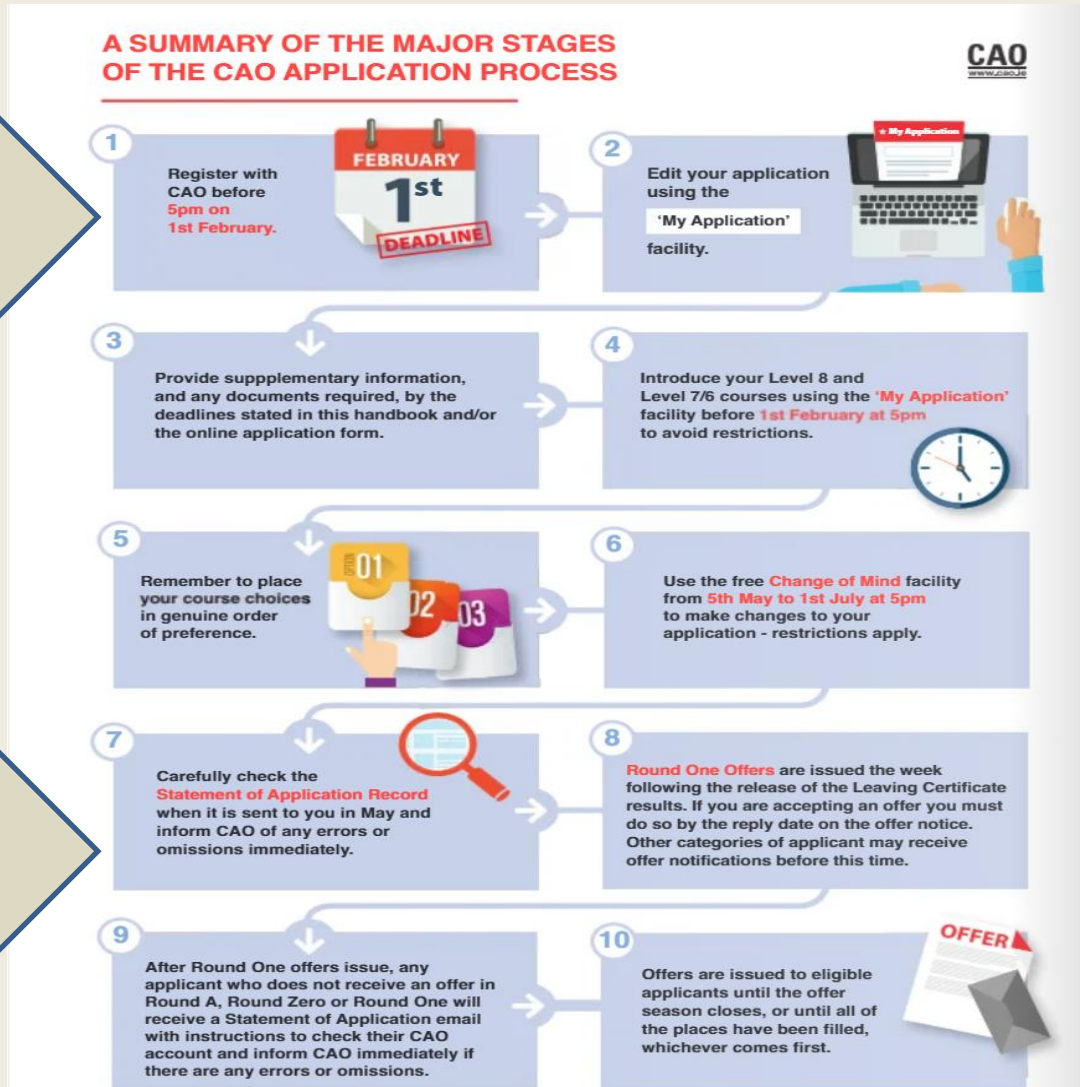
A SUMMARY OF THE MAJOR STAGES OF THE CAO APPLICATION PROCESS

CAO
www.cao.ie

1

Register with CAO before 5pm on 1st February.

FEBRUARY
1st
DEADLINE

2

Edit your application using the 'My Application' facility.

My Application

3

Provide suppplementary information, and any documents required, by the deadlines stated in this handbook and/or the online application form.

4

Introduce your Level 8 and Level 7/6 courses using the 'My Application' facility before 1st February at 5pm to avoid restrictions.

5

Remember to place your course choices in genuine order of preference.

01
02
03

6

Use the free Change of Mind facility from 5th May to 1st July at 5pm to make changes to your application - restrictions apply.

7

Carefully check the Statement of Application Record when it is sent to you in May and inform CAO of any errors or omissions immediately.

8

Round One Offers are issued the week following the release of the Leaving Certificate results. If you are accepting an offer you must do so by the reply date on the offer notice. Other categories of applicant may receive offer notifications before this time.

9

After Round One offers issue, any applicant who does not receive an offer in Round A, Round Zero or Round One will receive a Statement of Application email with instructions to check their CAO account and inform CAO immediately if there are any errors or omissions.

10

OFFER

Offers are issued to eligible applicants until the offer season closes, or until all of the places have been filled, whichever comes first.